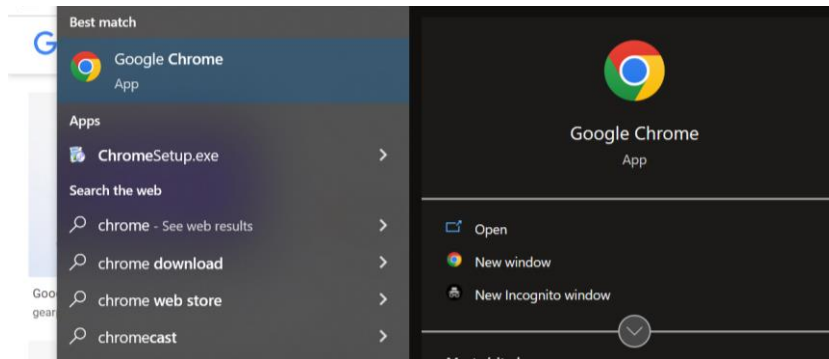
G

Goo
gear

Best match

Google Chrome
App

Apps

ChromeSetup.exe >

Search the web

chrome - See web results >

chrome download >

chrome web store >

chromecast >

Google Chrome
App

Open

New window

New Incognito window